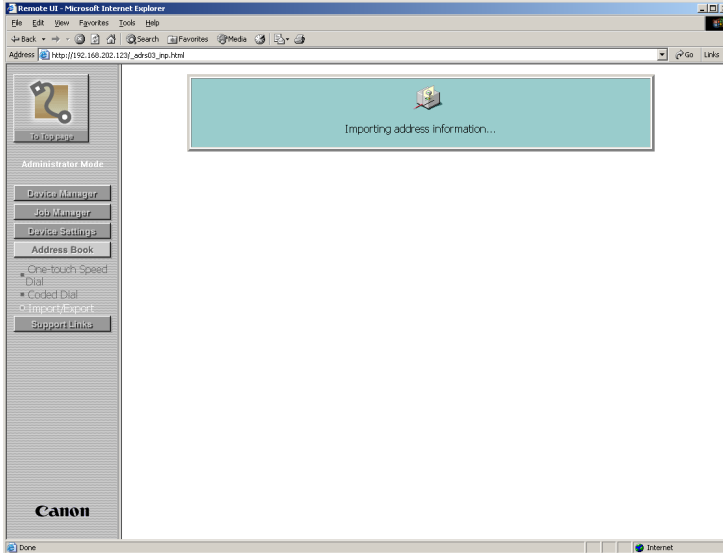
Remote UI - Microsoft Internet Explorer

File Edit View Favorites Tools Help

Back Search Favorites Media

Address http://192.168.202.123/_adrs03_inp.html

Go Links

To Top page

Administrator Mode

Device Manager

Job Manager

Device Settings

Address Book

One-touch Speed Dial

Coded Dial

Import/Export

Support Links

Canon

Importing address information...

Done

Internet